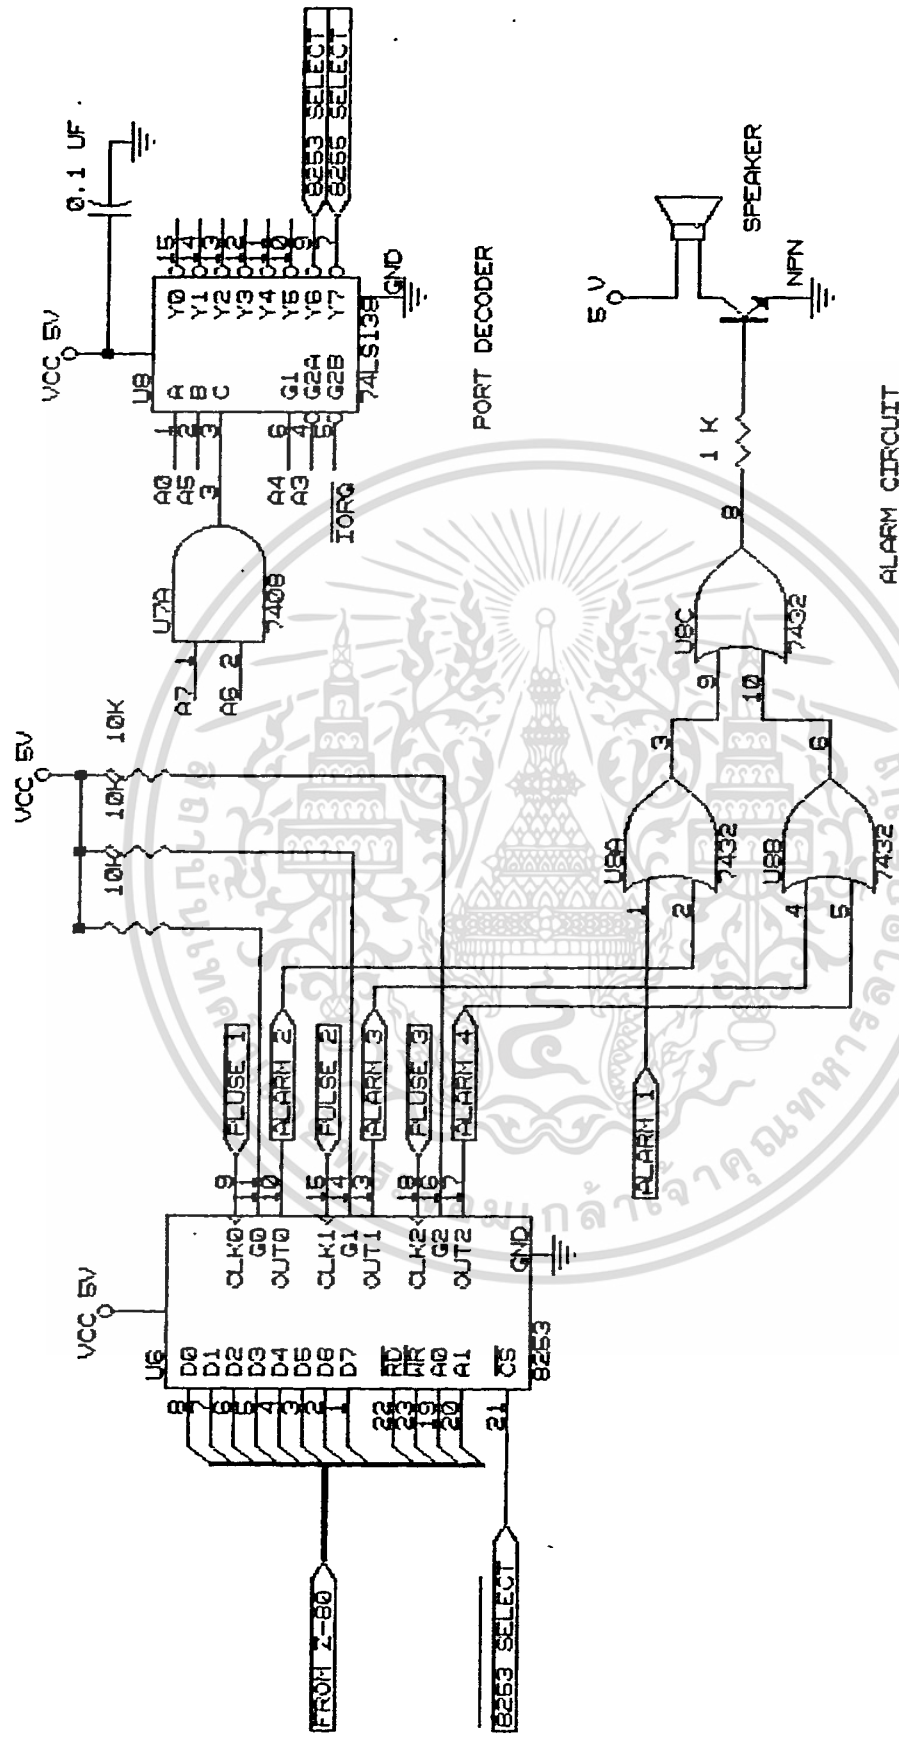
VCC 5V
0.1 UF
8253 SELECT
8255 SELECT
U9
A
B
C
G1
G2A
G2B
Y0
Y1
Y2
Y3
Y4
Y5
Y6
Y7
74LS138
GND
15
14
13
12
11
10
9
7
1
2
3
6
4
5
A0
A5
A4
A3
$\overline{IORQ}$
3
U7A
7408
A7
A6
1
2
PORT DECODER
5 V
SPEAKER
NPN
1 K
8
U8C
7432
9
10
ALARM CIRCUIT
VCC 5V
10K
10K
10K
3
6
U8A
7432
U8B
7432
1
2
4
5
PLUSE 1
ALARM 2
PULSE 2
ALARM 3
PLUSE 3
ALARM 4
ALARM 1
9
11
10
15
14
13
18
16
17
VCC 5V
U6
D0
D1
D2
D3
D4
D5
D6
D7
$\overline{RD}$
$\overline{WR}$
A0
A1
$\overline{CS}$
8253
CLK0
G0
OUT0
CLK1
G1
OUT1
CLK2
G2
OUT2
GND
8
7
6
5
4
3
2
1
22
23
19
20
21
FROM Z-80
$\overline{8253\ SELECT}$